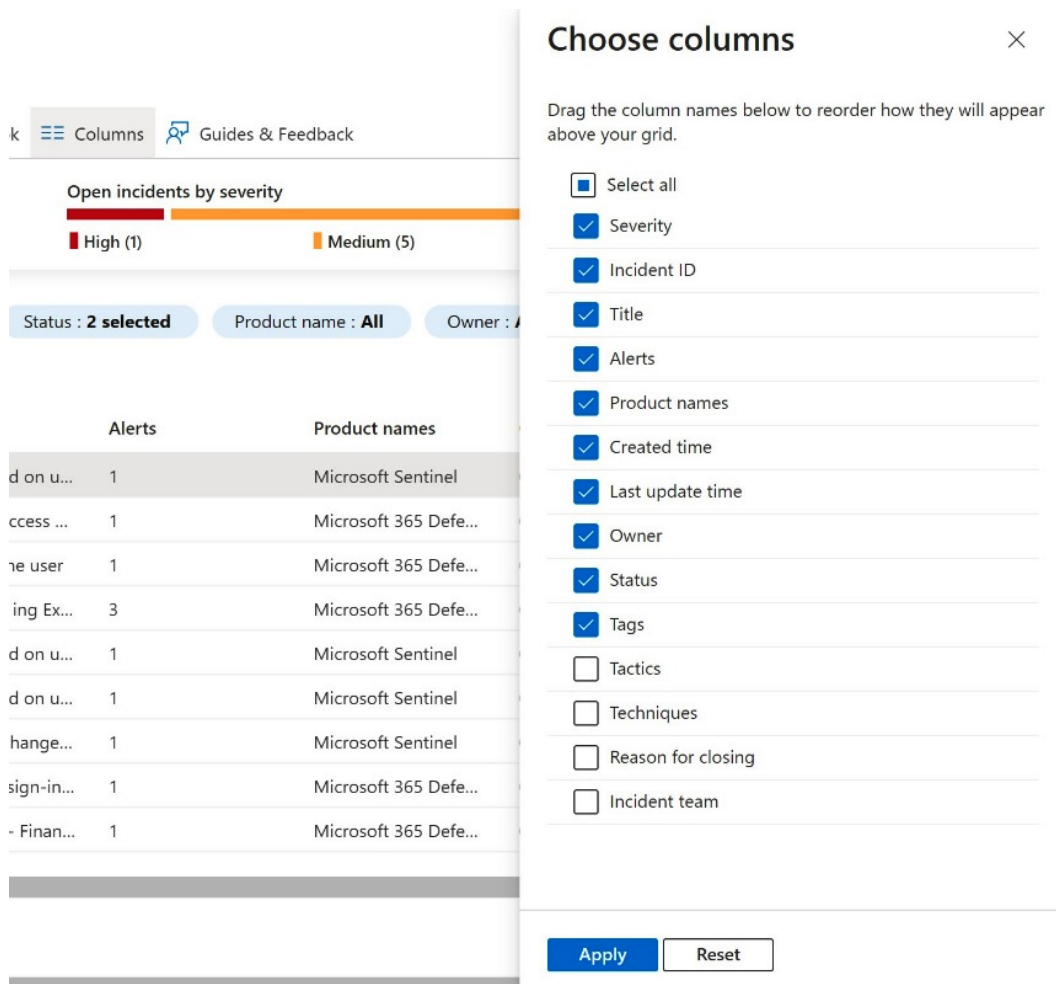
k Columns Guides & Feedback

Open incidents by severity

High (1)

Medium (5)

Status : 2 selected

Product name : All

Owner : A

| | Alerts | Product names |
|---|---|---|
| d on u... | 1 | Microsoft Sentinel |
| ccess ... | 1 | Microsoft 365 Defe... |
| ne user | 1 | Microsoft 365 Defe... |
| ing Ex... | 3 | Microsoft 365 Defe... |
| d on u... | 1 | Microsoft Sentinel |
| d on u... | 1 | Microsoft Sentinel |
| hange... | 1 | Microsoft Sentinel |
| sign-in... | 1 | Microsoft 365 Defe... |
| - Finan... | 1 | Microsoft 365 Defe... |

Choose columns

×

Drag the column names below to reorder how they will appear above your grid.

Select all

Severity

Incident ID

Title

Alerts

Product names

Created time

Last update time

Owner

Status

Tags

Tactics

Techniques

Reason for closing

Incident team

Apply

Reset